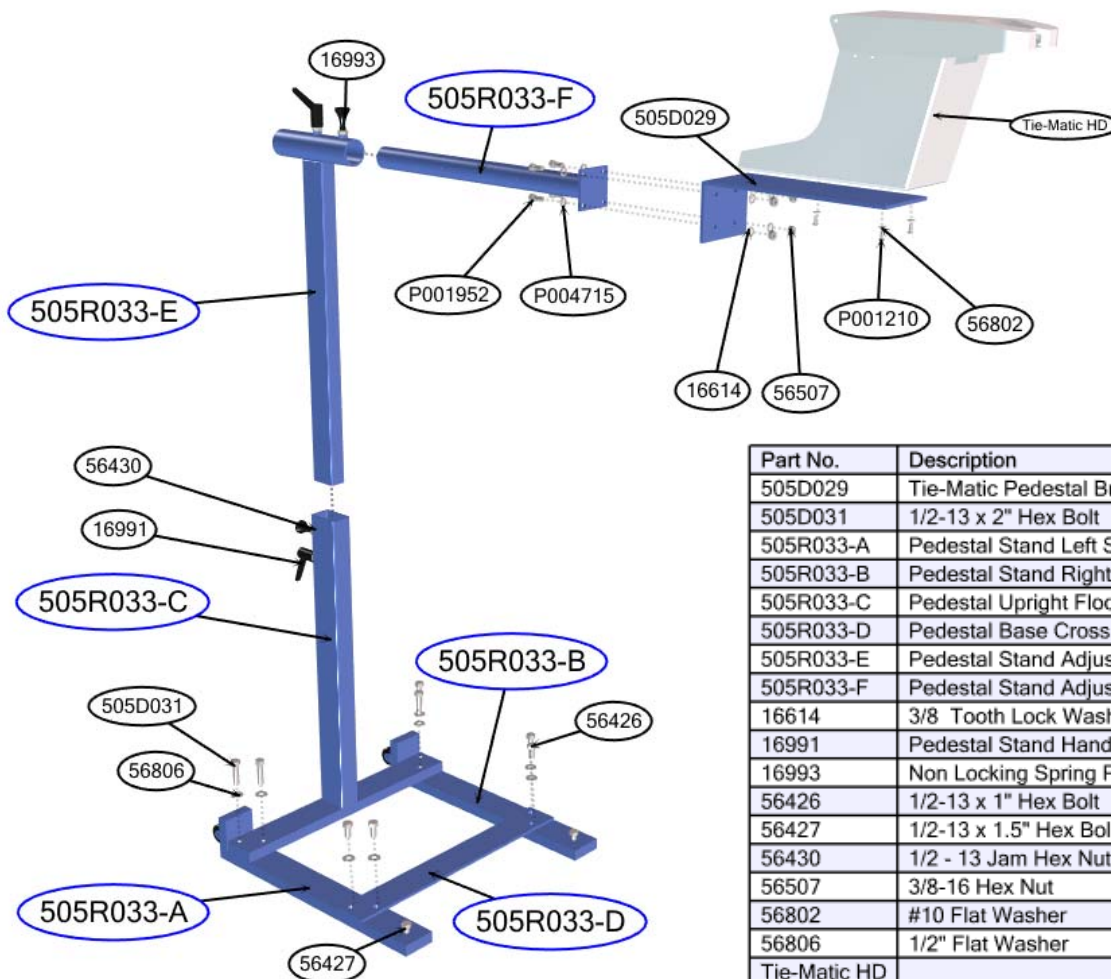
16993
505R033-F
505D029
Tie-Matic HD
P001952
P004715
505R033-E
P001210
56802
16614
56507
56430
16991
505R033-C
505R033-B
505D031
56426
56806
505R033-A
505R033-D
56427

| Part No. | Description |
|---|---|
| 505D029 | Tie-Matic Pedestal B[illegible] |
| 505D031 | 1/2-13 x 2" Hex Bolt |
| 505R033-A | Pedestal Stand Left S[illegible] |
| 505R033-B | Pedestal Stand Right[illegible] |
| 505R033-C | Pedestal Upright Floo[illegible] |
| 505R033-D | Pedestal Base Cross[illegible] |
| 505R033-E | Pedestal Stand Adjus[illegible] |
| 505R033-F | Pedestal Stand Adjus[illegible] |
| 16614 | 3/8 Tooth Lock Wash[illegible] |
| 16991 | Pedestal Stand Hand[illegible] |
| 16993 | Non Locking Spring F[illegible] |
| 56426 | 1/2-13 x 1" Hex Bolt |
| 56427 | 1/2-13 x 1.5" Hex Bol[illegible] |
| 56430 | 1/2 - 13 Jam Hex Nut |
| 56507 | 3/8-16 Hex Nut |
| 56802 | #10 Flat Washer |
| 56806 | 1/2" Flat Washer |
| Tie-Matic HD | |